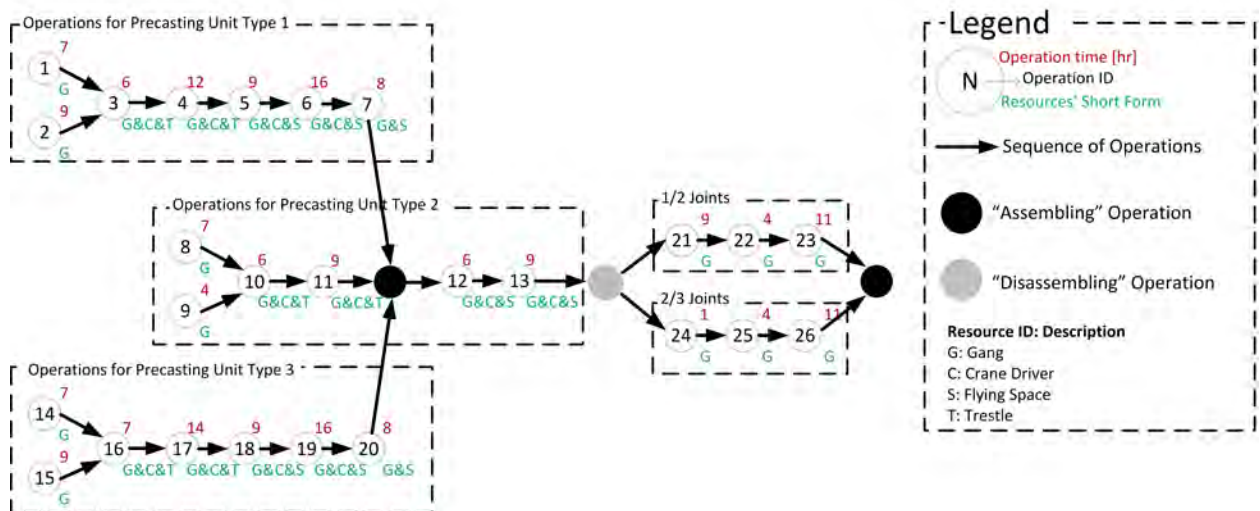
Operations for Precasting Unit Type 1

7
1
G
9
2
G
6
3
12
4
9
5
16
6
8
7
G&C&T G&C&T G&C&S G&C&S G&S

Operations for Precasting Unit Type 2

7
8
G
4
9
G
6
10
9
11
G&C&T G&C&T
6
12
9
13
G&C&S G&C&S

Operations for Precasting Unit Type 3

7
14
G
9
15
G
7
16
14
17
9
18
16
19
8
20
G&C&T G&C&T G&C&S G&C&S G&S

1/2 Joints
9
21
G
4
22
G
11
23
G

2/3 Joints
1
24
G
4
25
G
11
26
G

Legend
N
Operation time [hr]
Operation ID
Resources' Short Form
Sequence of Operations
"Assembling" Operation
"Disassembling" Operation

Resource ID: Description
G: Gang
C: Crane Driver
S: Flying Space
T: Trestle